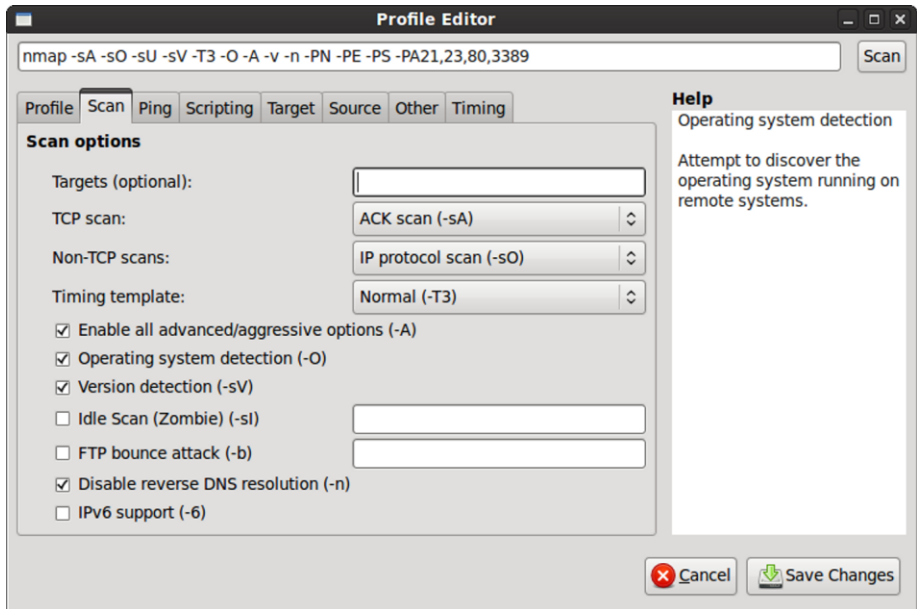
Profile Editor

nmap -sA -sO -sU -sV -T3 -O -A -v -n -PN -PE -PS -PA21,23,80,3389

Scan

Profile Scan Ping Scripting Target Source Other Timing

Scan options

Targets (optional):

TCP scan: ACK scan (-sA)

Non-TCP scans: IP protocol scan (-sO)

Timing template: Normal (-T3)

☑ Enable all advanced/aggressive options (-A)

☑ Operating system detection (-O)

☑ Version detection (-sV)

☐ Idle Scan (Zombie) (-sI)

☐ FTP bounce attack (-b)

☑ Disable reverse DNS resolution (-n)

☐ IPv6 support (-6)

Help

Operating system detection

Attempt to discover the operating system running on remote systems.

Cancel

Save Changes